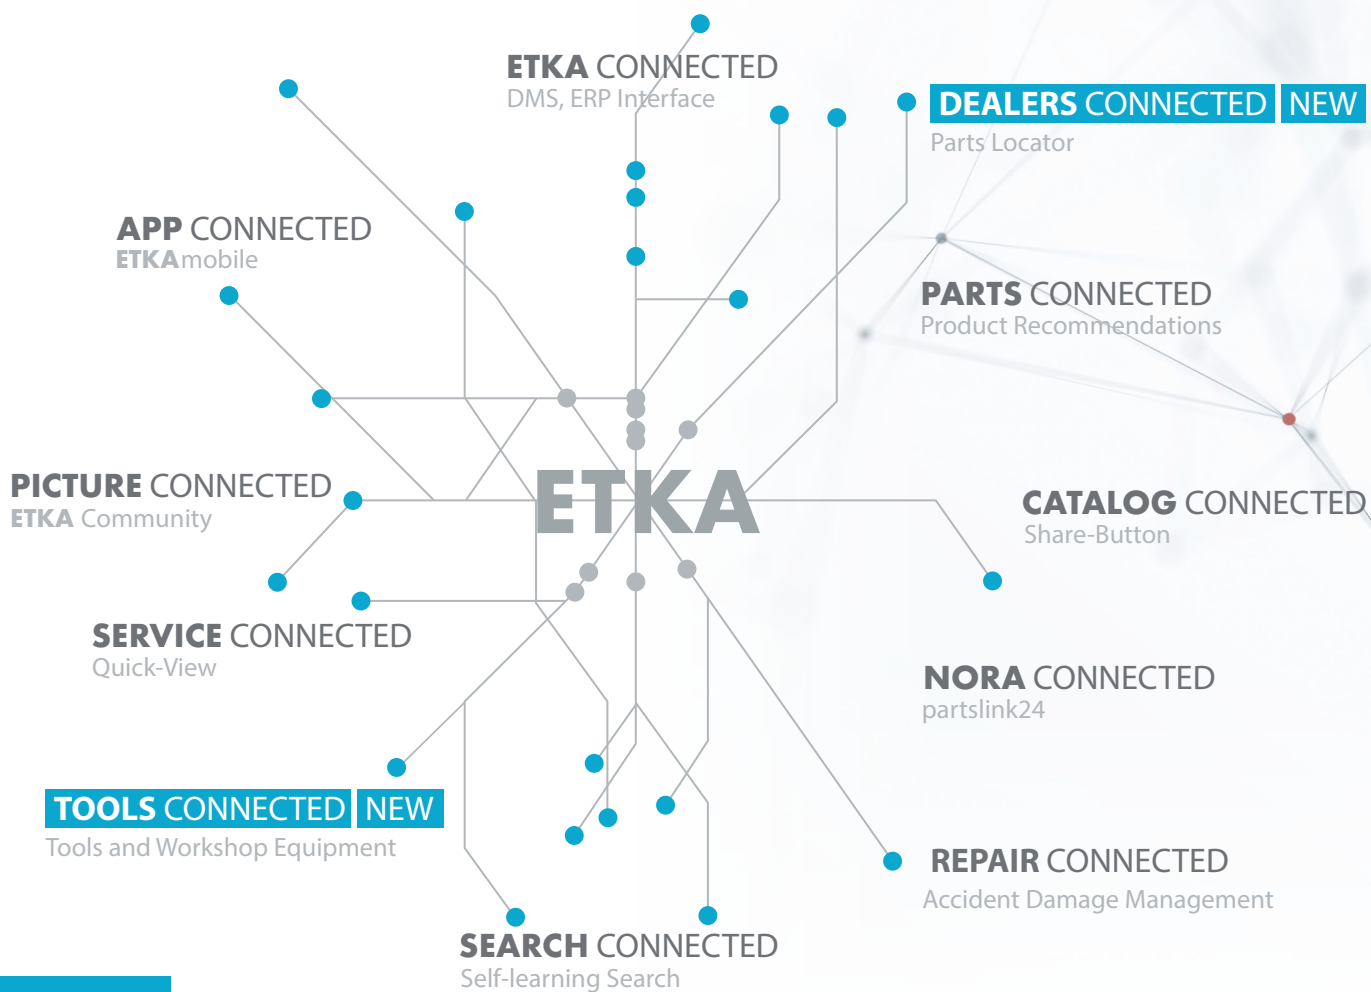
ETKA CONNECTED
DMS, ERP Interface

DEALERS CONNECTED NEW
Parts Locator

APP CONNECTED
ETKAmobile

PARTS CONNECTED
Product Recommendations

ETKA

PICTURE CONNECTED
ETKA Community

CATALOG CONNECTED
Share-Button

SERVICE CONNECTED
Quick-View

NORA CONNECTED
partslink24

TOOLS CONNECTED NEW
Tools and Workshop Equipment

REPAIR CONNECTED
Accident Damage Management

SEARCH CONNECTED
Self-learning Search